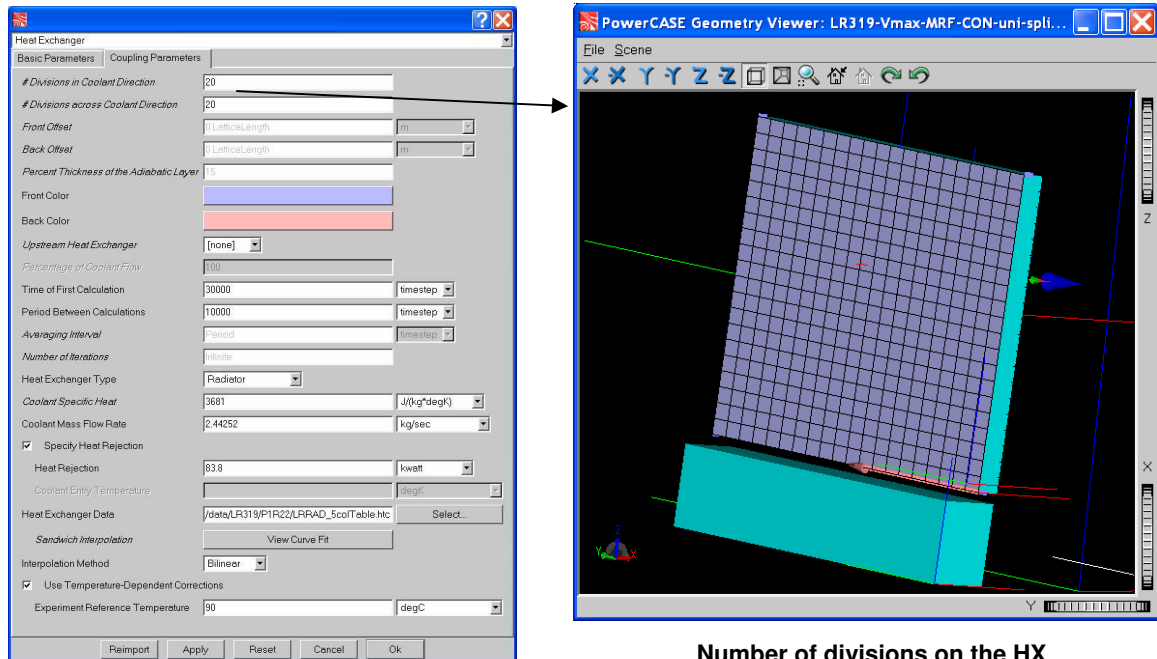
Heat Exchanger

Basic Parameters | Coupling Parameters

# Divisions in Coolant Direction 20

# Divisions across Coolant Direction 20

Front Offset 0.LatticeLength m

Back Offset 0.LatticeLength m

Percent Thickness of the Adiabatic Layer 15

Front Color

Back Color

Upstream Heat Exchanger [none]

Percentage of Coolant Flow 100

Time of First Calculation 30000 timestep

Period Between Calculations 10000 timestep

Averaging Interval Period timestep

Number of Iterations Infinite

Heat Exchanger Type Radiator

Coolant Specific Heat 3681 J/(kg*degK)

Coolant Mass Flow Rate 2.44252 kg/sec

Specify Heat Rejection

Heat Rejection 83.8 kwatt

Coolant Entry Temperature degK

Heat Exchanger Data /data/LR319/P1R22/LRRAD_5colTable.htc Select...

Sandwich Interpolation View Curve Fit

Interpolation Method Bilinear

Use Temperature-Dependent Corrections

Experiment Reference Temperature 90 degC

Reimport Apply Reset Cancel Ok

PowerCASE Geometry Viewer: LR319-Vmax-MRF-CON-uni-spli...

File Scene

X X Y Y Z Z

Z

X

Y

Number of divisions on the HX